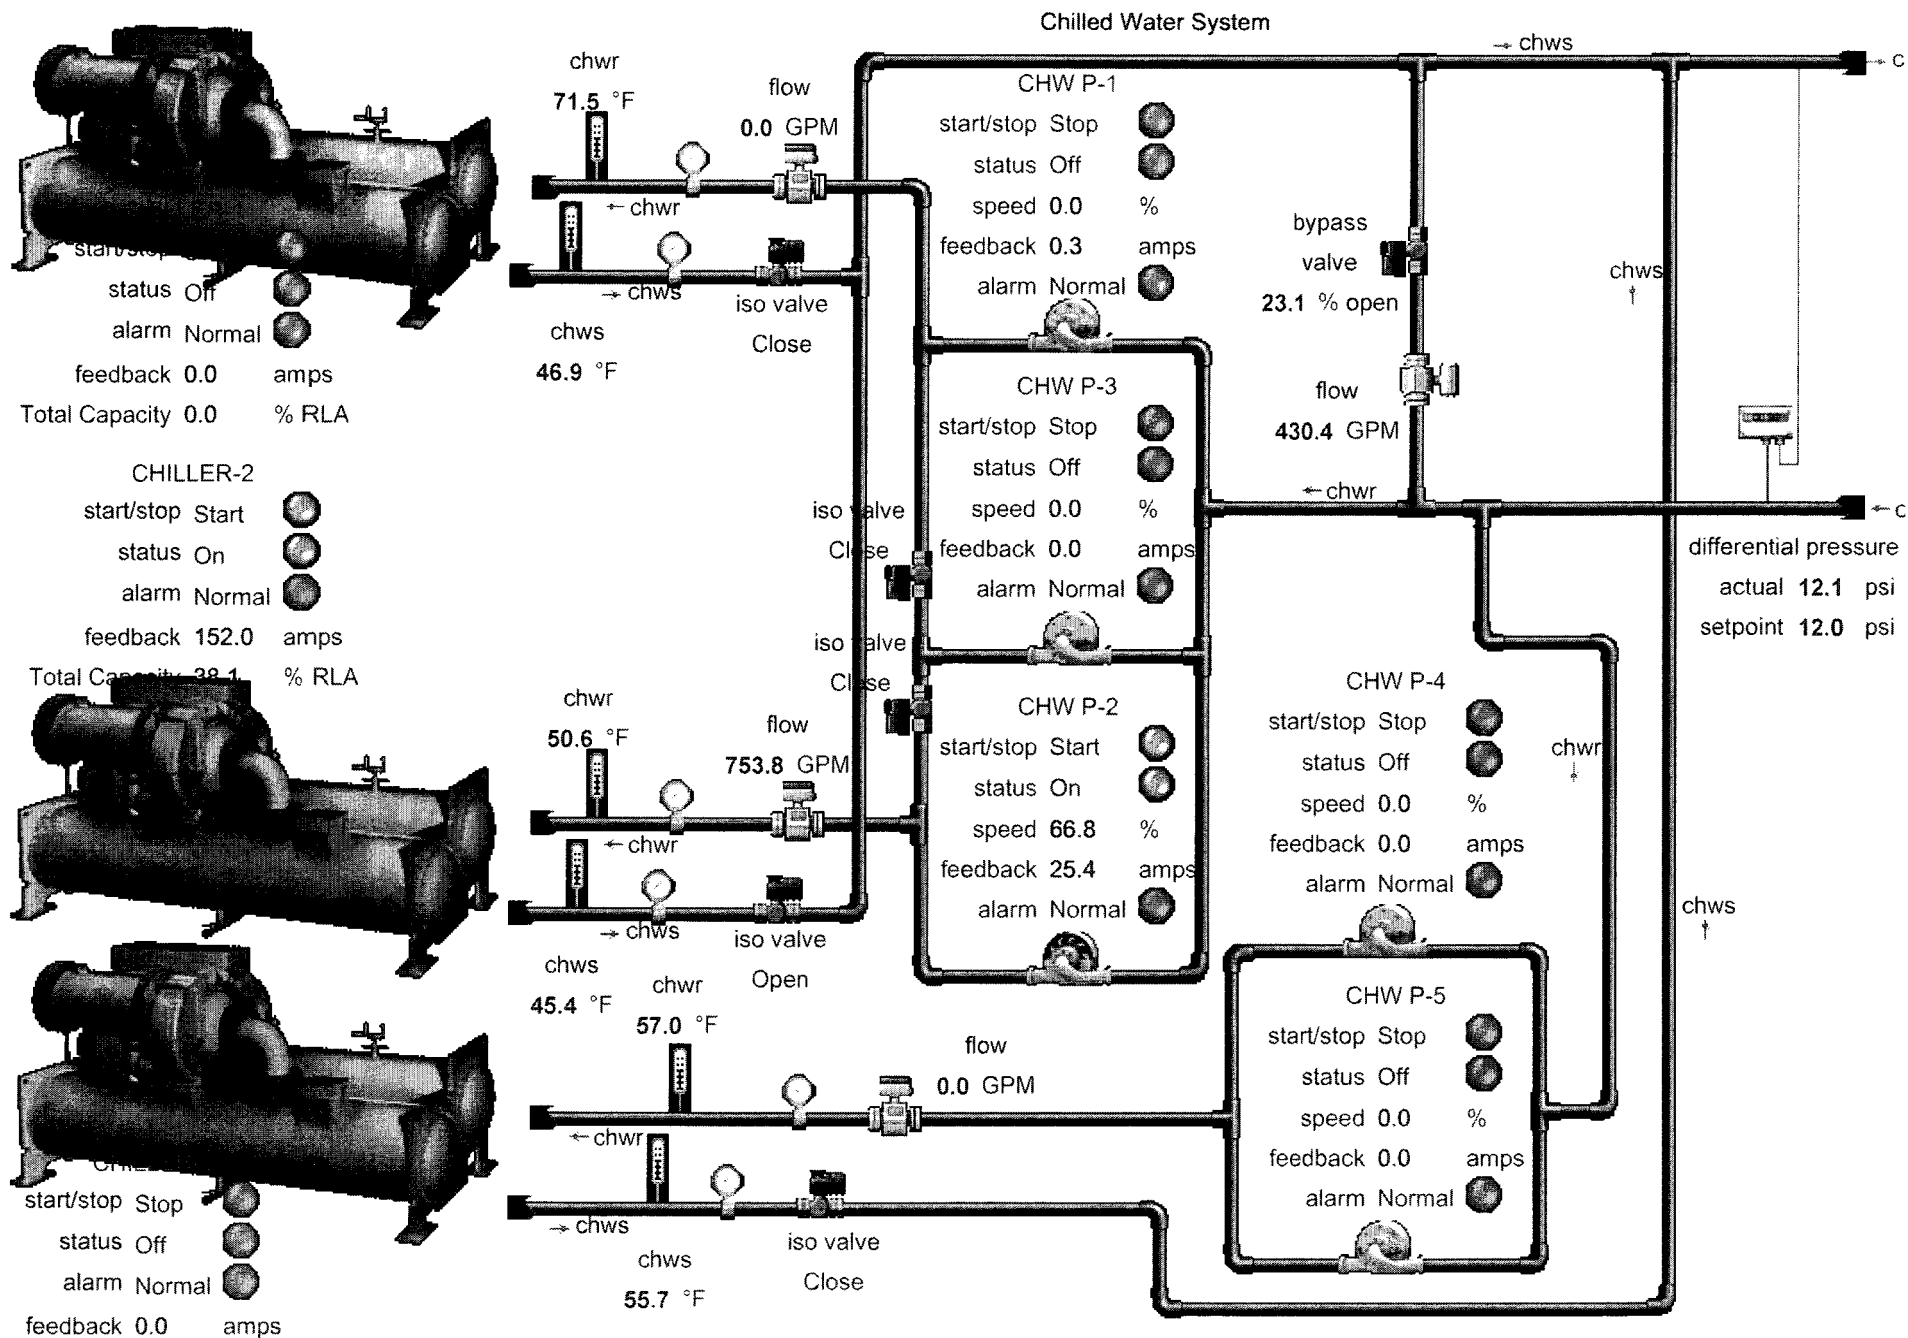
Chilled Water System

chws

c

start/stop

status Off

alarm Normal

feedback 0.0 amps

Total Capacity 0.0 % RLA

CHILLER-2

start/stop Start

status On

alarm Normal

feedback 152.0 amps

Total Ca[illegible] % RLA

start/stop Stop

status Off

alarm Normal

feedback 0.0 amps

chwr

71.5 °F

flow

0.0 GPM

chwr

chws

iso valve

Close

chws

46.9 °F

CHW P-1

start/stop Stop

status Off

speed 0.0 %

feedback 0.3 amps

alarm Normal

bypass

valve

23.1 % open

chws

flow

430.4 GPM

CHW P-3

start/stop Stop

status Off

speed 0.0 %

feedback 0.0 amps

alarm Normal

iso valve

Close

chwr

c

differential pressure

actual 12.1 psi

setpoint 12.0 psi

iso valve

Close

chwr

50.6 °F

flow

753.8 GPM

chwr

chws

iso valve

Open

chws

45.4 °F

CHW P-2

start/stop Start

status On

speed 66.8 %

feedback 25.4 amps

alarm Normal

CHW P-4

start/stop Stop

status Off

speed 0.0 %

feedback 0.0 amps

alarm Normal

chwr

chws

chwr

57.0 °F

flow

0.0 GPM

chwr

chws

iso valve

Close

chws

55.7 °F

CHW P-5

start/stop Stop

status Off

speed 0.0 %

feedback 0.0 amps

alarm Normal